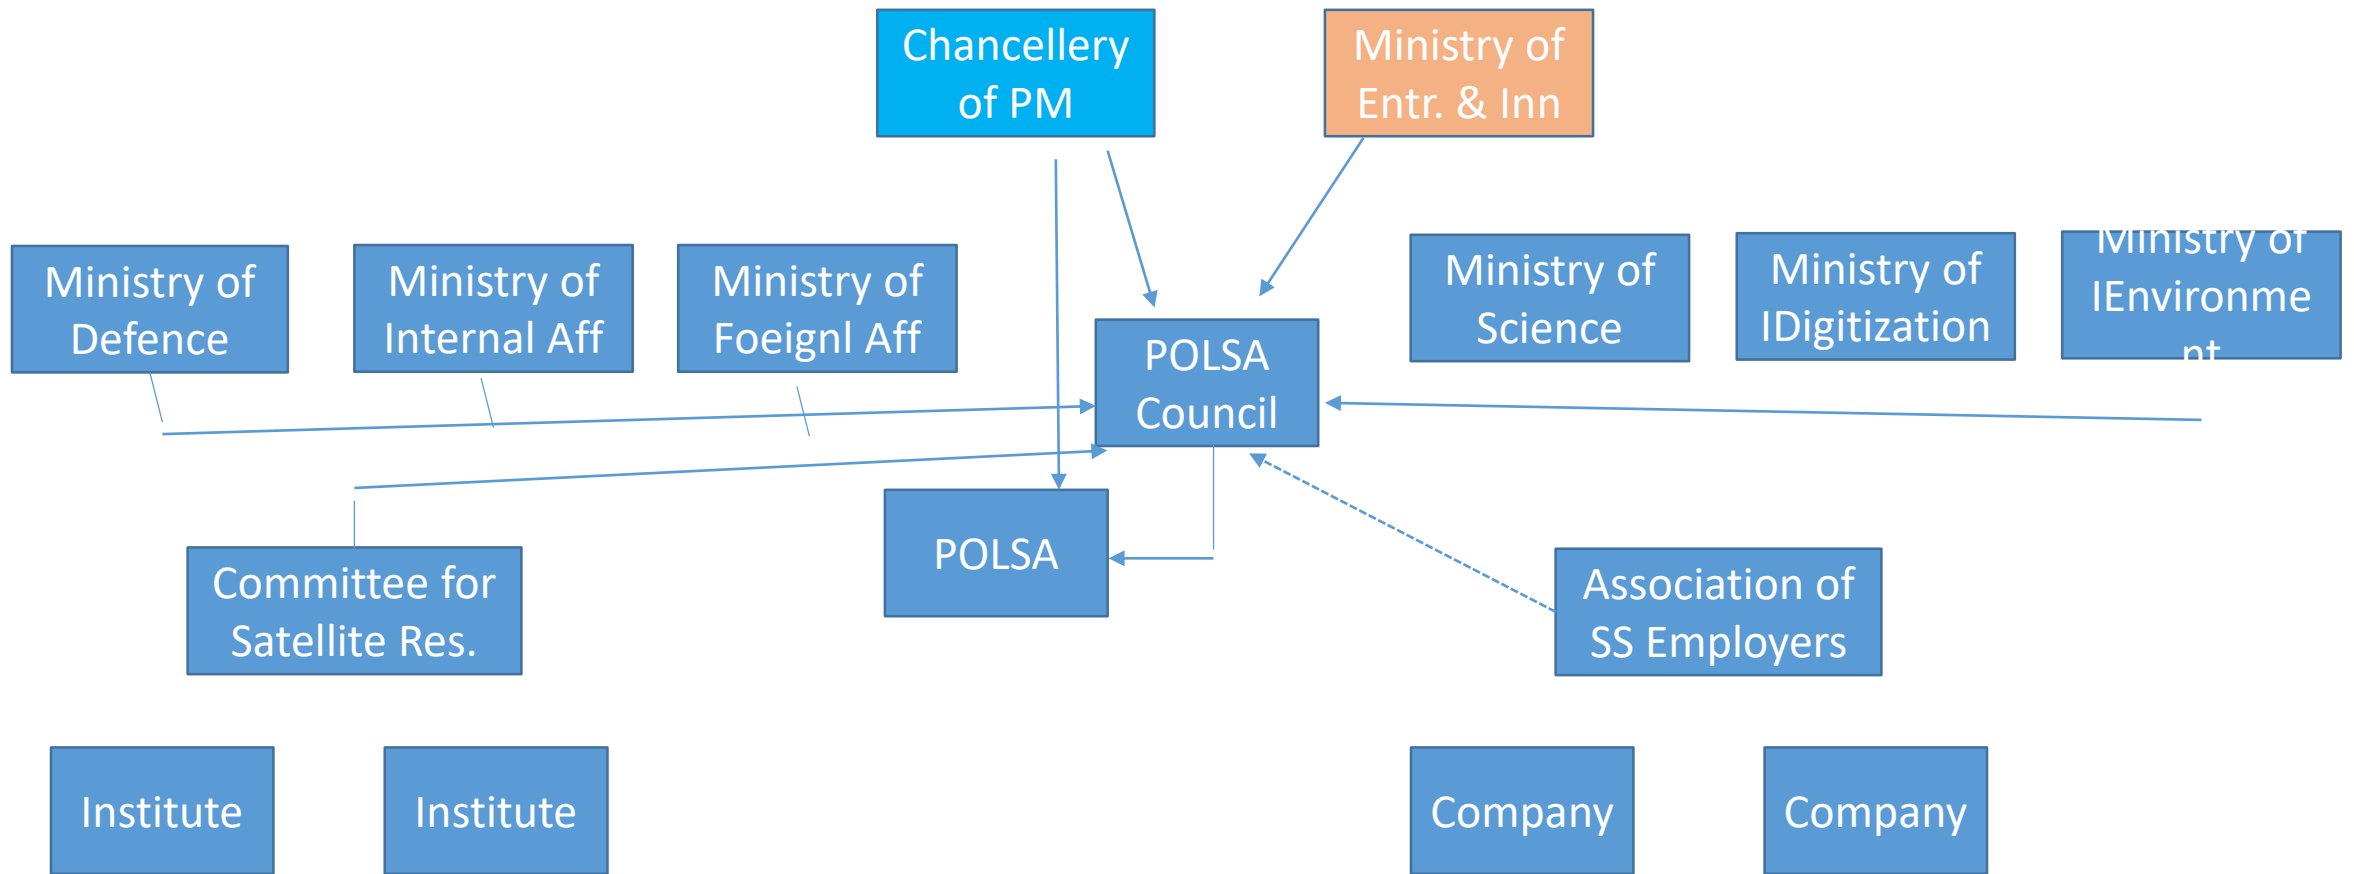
Chancellery of PM

Ministry of Entr. & Inn

Ministry of Defence

Ministry of Internal Aff

Ministry of Foeignl Aff

POLSA Council

Ministry of Science

Ministry of IDigitization

Ministry of IEnvironment

Committee for Satellite Res.

POLSA

Association of SS Employers

Institute

Institute

Company

Company